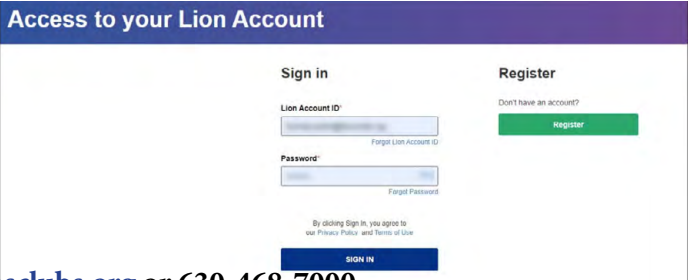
Access to your Lion Account

Sign in

Lion Account ID*

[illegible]

Forgot Lion Account ID

Password*

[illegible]

Forgot Password

By clicking Sign In, you agree to our Privacy Policy and Terms of Use

SIGN IN

Register

Don't have an account?

Register

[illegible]ckube.org or 630-468-7000